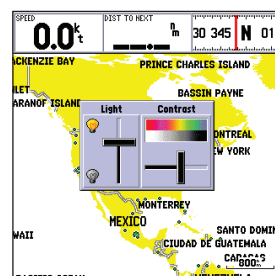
SPEED
0.0kt
DIST TO NEXT
nm
30 345 N 01
ACKENZIE BAY
PRINCE CHARLES ISLAND
BASSIN PAYNE
ILET
ARANOF ISLAND
Light
Contrast
ONTREAL
NEW YORK
MONTERREY
MEXICO
SANTO DOMIN
WAII
CIUDAD DE GUATEMALA
CARACAS
800